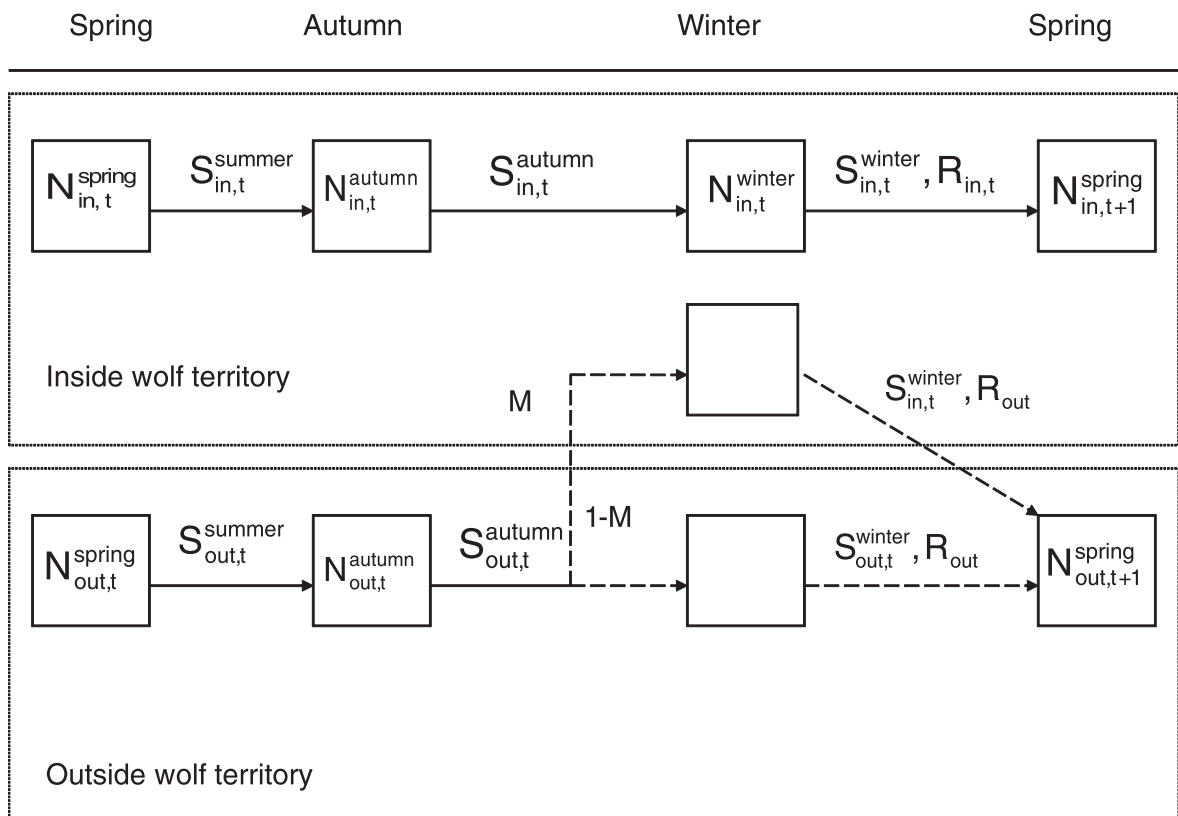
Spring Autumn Winter Spring

$N_{in,t}^{spring}$ $S_{in,t}^{summer}$ $N_{in,t}^{autumn}$ $S_{in,t}^{autumn}$ $N_{in,t}^{winter}$ $S_{in,t}^{winter}, R_{in,t}$ $N_{in,t+1}^{spring}$

Inside wolf territory

M

$S_{in,t}^{winter}, R_{out}$

1-M

$N_{out,t}^{spring}$ $S_{out,t}^{summer}$ $N_{out,t}^{autumn}$ $S_{out,t}^{autumn}$ $S_{out,t}^{winter}, R_{out}$ $N_{out,t+1}^{spring}$

Outside wolf territory